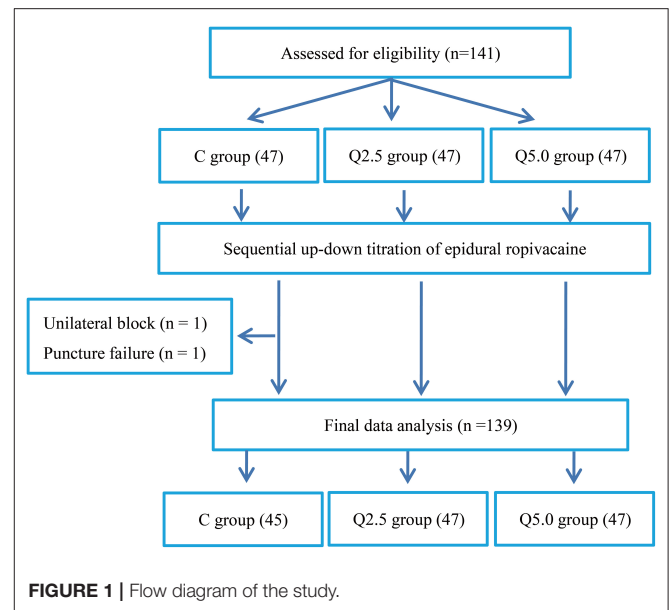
Assessed for eligibility (n=141)

C group (47)

Q2.5 group (47)

Q5.0 group (47)

Sequential up-down titration of epidural ropivacaine

Unilateral block (n = 1)
Puncture failure (n = 1)

Final data analysis (n =139)

C group (45)

Q2.5 group (47)

Q5.0 group (47)

FIGURE 1 | Flow diagram of the study.